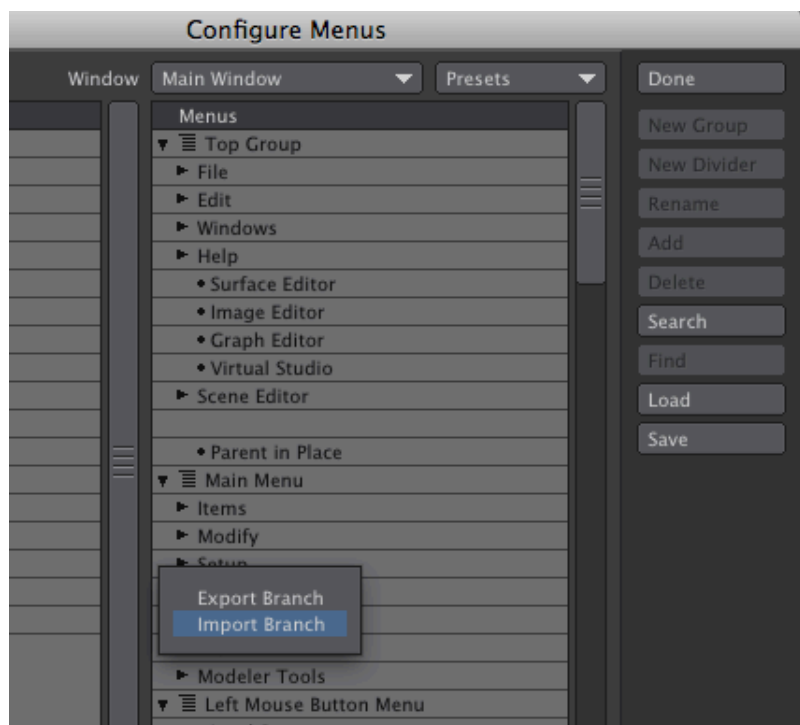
Configure Menus

Window Main Window Presets

Done

Menus

Top Group

File

Edit

Windows

Help

• Surface Editor

• Image Editor

• Graph Editor

• Virtual Studio

Scene Editor

• Parent in Place

Main Menu

Items

Modify

Setup

Export Branch

Import Branch

Modeler Tools

Left Mouse Button Menu

New Group

New Divider

Rename

Add

Delete

Search

Find

Load

Save